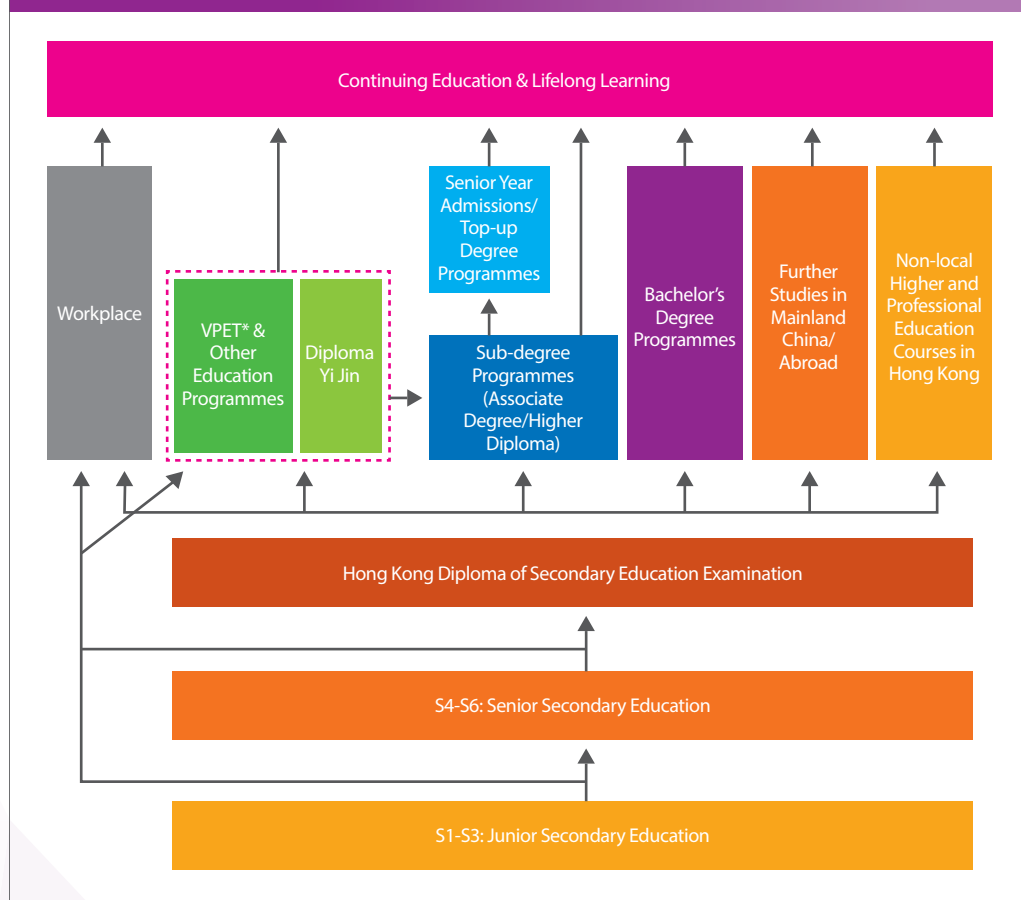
Continuing Education & Lifelong Learning

Workplace

VPET* & Other Education Programmes

Diploma Yi Jin

Senior Year Admissions/ Top-up Degree Programmes

Sub-degree Programmes (Associate Degree/Higher Diploma)

Bachelor's Degree Programmes

Further Studies in Mainland China/ Abroad

Non-local Higher and Professional Education Courses in Hong Kong

Hong Kong Diploma of Secondary Education Examination

S4-S6: Senior Secondary Education

S1-S3: Junior Secondary Education